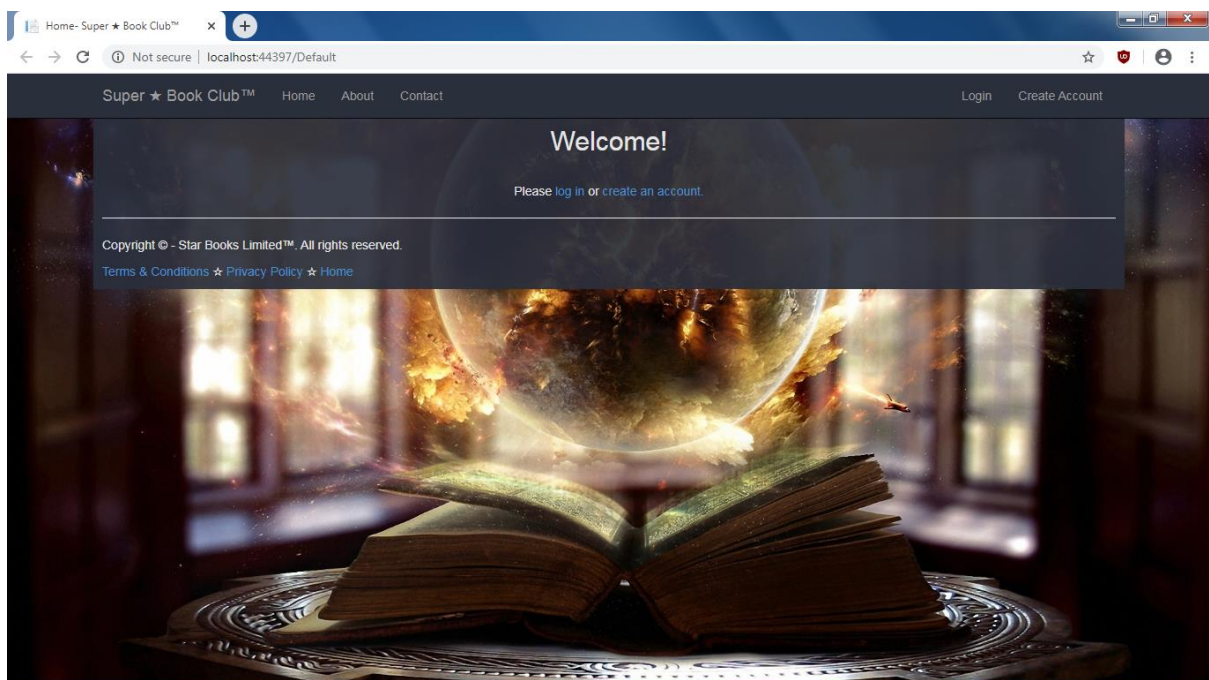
Home- Super ★ Book Club™

Not secure | localhost:44397/Default

Super ★ Book Club™ Home About Contact

Login Create Account

Welcome!

Please log in or create an account.

Copyright © - Star Books Limited™. All rights reserved.

Terms & Conditions ☆ Privacy Policy ☆ Home